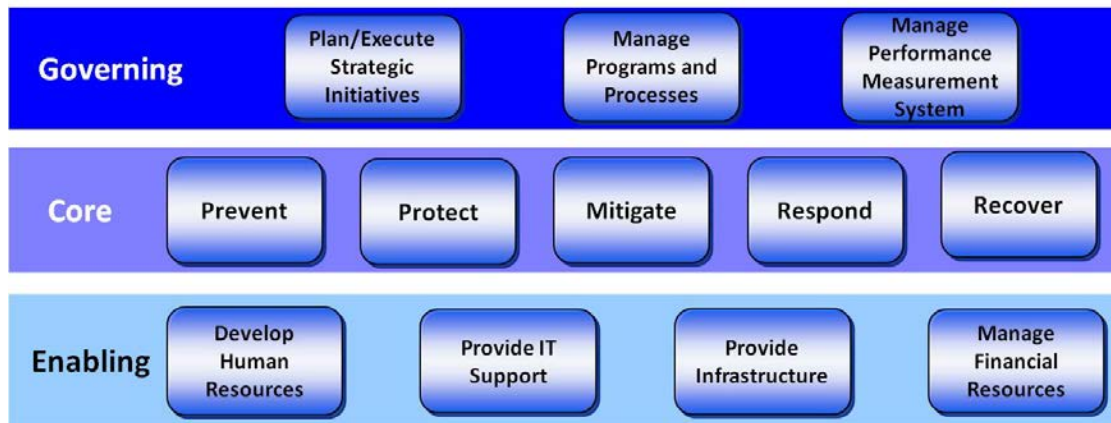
Governing

Plan/Execute Strategic Initiatives

Manage Programs and Processes

Manage Performance Measurement System

Core

Prevent

Protect

Mitigate

Respond

Recover

Enabling

Develop Human Resources

Provide IT Support

Provide Infrastructure

Manage Financial Resources